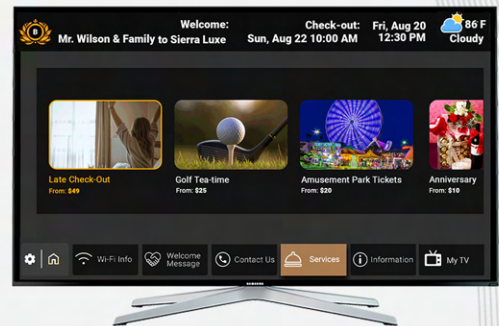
B

Welcome:
Mr. Wilson & Family to Sierra Luxe

Check-out:
Sun, Aug 22 10:00 AM

Fri, Aug 20
12:30 PM

86 F
Cloudy

Late Check-Out
From: $49

Golf Tea-time
From: $25

Amusement Park Tickets
From: $20

Anniversary
From: $10

Wi-Fi Info

Welcome Message

Contact Us

Services

Information

My TV

SAMSUNG